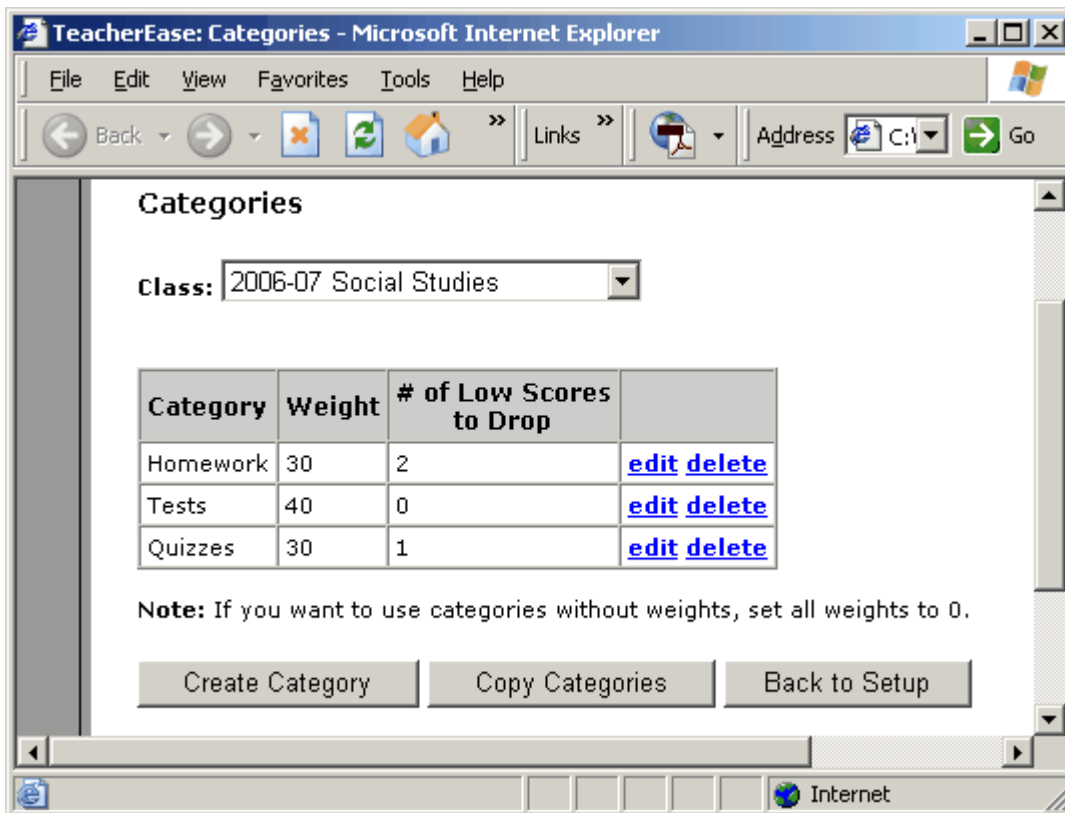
TeacherEase: Categories - Microsoft Internet Explorer

File Edit View Favorites Tools Help

Back » Links » Address C:\ Go

Categories

Class: 2006-07 Social Studies

| Category | Weight | # of Low Scores to Drop | |
|---|---|---|---|
| Homework | 30 | 2 | edit delete |
| Tests | 40 | 0 | edit delete |
| Quizzes | 30 | 1 | edit delete |

Note: If you want to use categories without weights, set all weights to 0.

Create Category Copy Categories Back to Setup

Internet